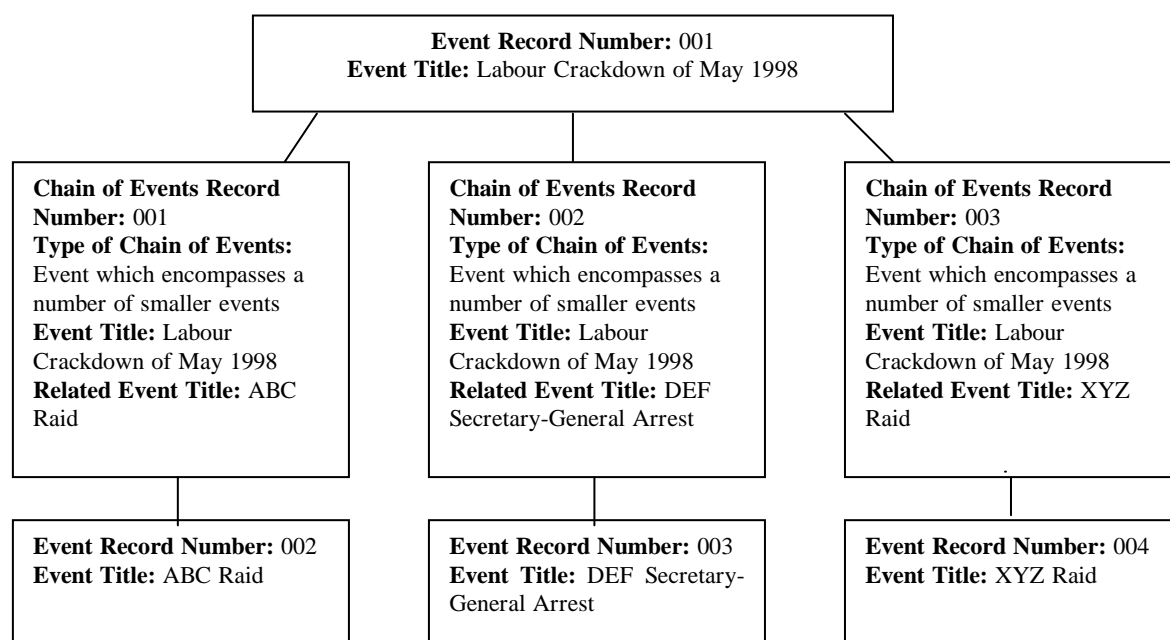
**Event Record Number:** 001
**Event Title:** Labour Crackdown of May 1998

**Chain of Events Record Number:** 001
**Type of Chain of Events:** Event which encompasses a number of smaller events
**Event Title:** Labour Crackdown of May 1998
**Related Event Title:** ABC Raid

**Chain of Events Record Number:** 002
**Type of Chain of Events:** Event which encompasses a number of smaller events
**Event Title:** Labour Crackdown of May 1998
**Related Event Title:** DEF Secretary-General Arrest

**Chain of Events Record Number:** 003
**Type of Chain of Events:** Event which encompasses a number of smaller events
**Event Title:** Labour Crackdown of May 1998
**Related Event Title:** XYZ Raid

**Event Record Number:** 002
**Event Title:** ABC Raid

**Event Record Number:** 003
**Event Title:** DEF Secretary-General Arrest

**Event Record Number:** 004
**Event Title:** XYZ Raid